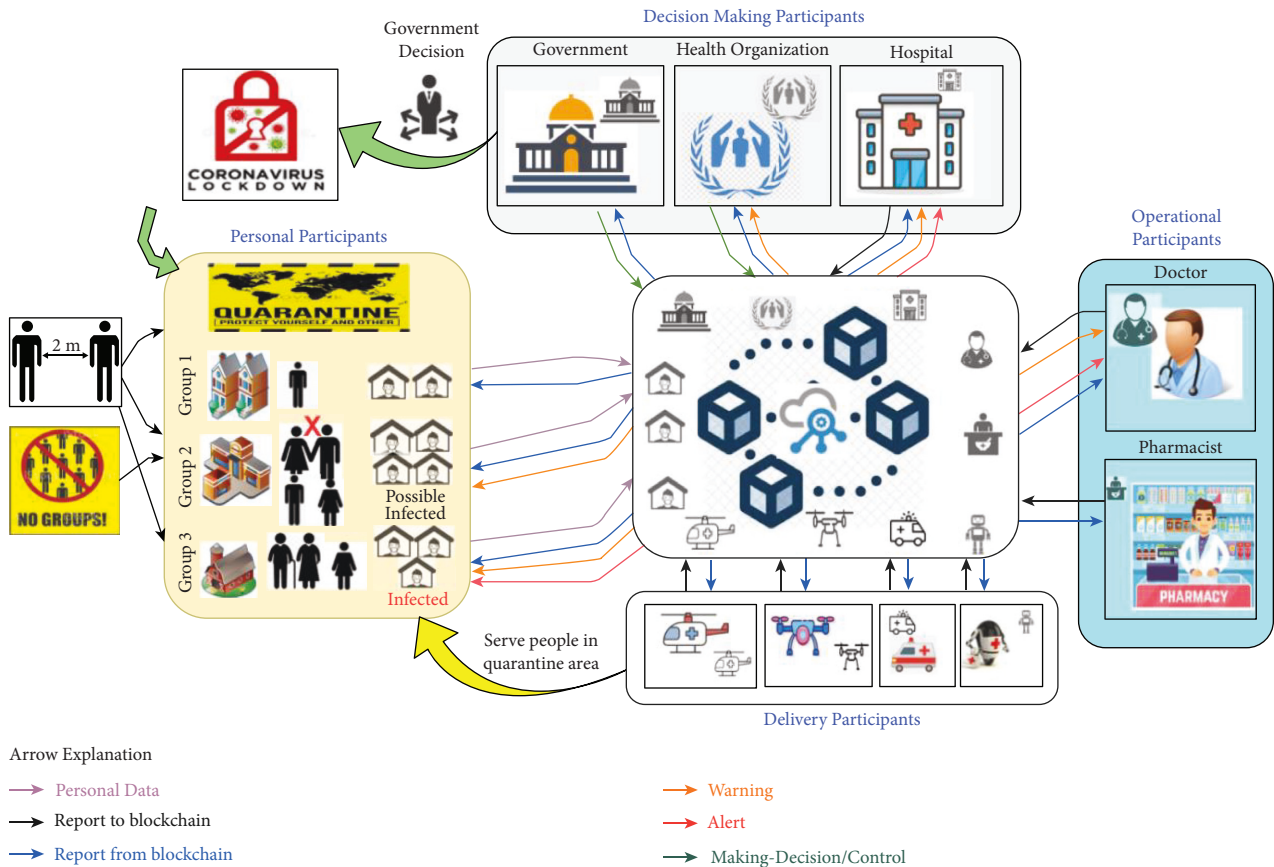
Government Decision

Decision Making Participants

Government

Health Organization

Hospital

CORONAVIRUS LOCKDOWN

Personal Participants

QUARANTINE
PROTECT YOURSELF AND OTHER

2 m

NO GROUPS!

Group 1

Group 2

Group 3

Possible Infected

Infected

Operational Participants

Doctor

Pharmacist

PHARMACY

Serve people in quarantine area

Delivery Participants

Arrow Explanation

Personal Data

Report to blockchain

Report from blockchain

Warning

Alert

Making-Decision/Control